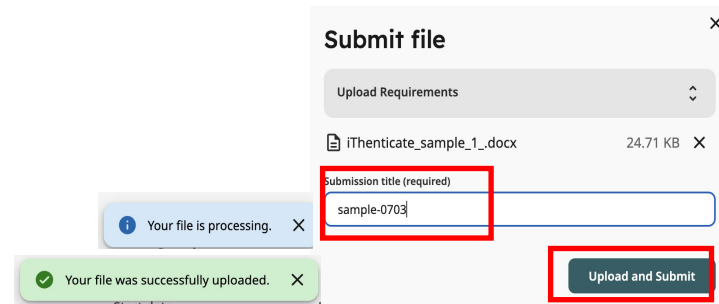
Submit file

Upload Requirements

iThenticate_sample_1_.docx 24.71 KB ×

Submission title (required)

sample-0703

Your file is processing. ×

Your file was successfully uploaded. ×

Upload and Submit